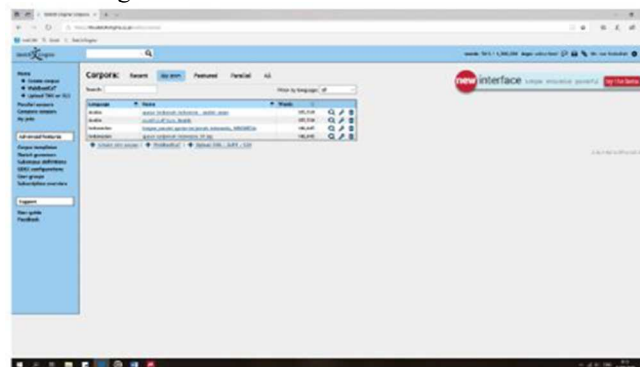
Sketch Engine

Corpora: Recent My own Featured Parallel All

Search:

Filter by language: all

| Language | Name | Words |
|---|---|---|
| Arabic | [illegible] | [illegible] |
| Arabic | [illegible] | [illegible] |
| Indonesian | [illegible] | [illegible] |
| Indonesian | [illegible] | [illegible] |

Create new corpus | WebBootCaT | Upload TMX, XLIFF, TEI

new interface

Try the beta

Home
Create corpus
WebBootCaT
Upload TMX or XLS
Parallel corpora
Compare corpora
My jobs

Advanced features
Corpus templates
Sketch grammars
Subcorpus definitions
GDEX configurations
User groups
Subscription overview

Support
User guide
Feedback